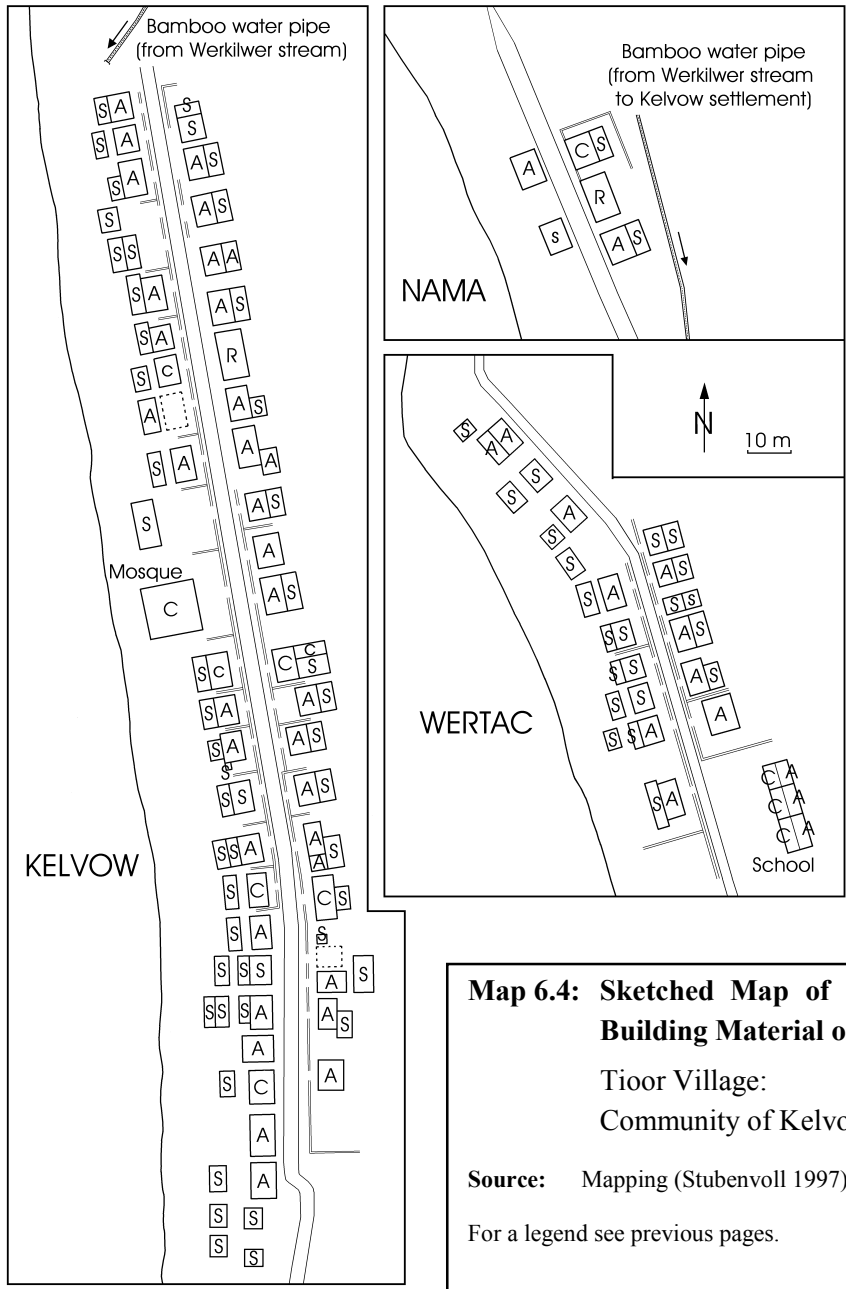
Bamboo water pipe (from Werkilwer stream)

S A
S A
S A
S
S S
S A
S A
S C
A
S A
S
Mosque
C
S C
S A
S A
S
S S
S S A
S C
S A
S S S
S S S A
A
S C
A
S A
S S
S S

S
S
A S
A S
A A
A S
R
A S
A A
A S
A
A S
C C S
A S
A S
A S
A A S
C S
S
A S
A S
A
S

KELVOW

Bamboo water pipe (from Werkilwer stream to Kelvow settlement)

A
C S
R
S
A S

NAMA

N
10 m

S
A A
S S
A
S
S
S A
S S
S S
S S
S $ A
S A
S S
A S
S S
A S
A S
A

WERTAC

C A
C A
C A
School

Map 6.4: Sketched Map of
Building Material o

Tioor Village:
Community of Kelvo

Source: Mapping (Stubenvoll 1997)

For a legend see previous pages.